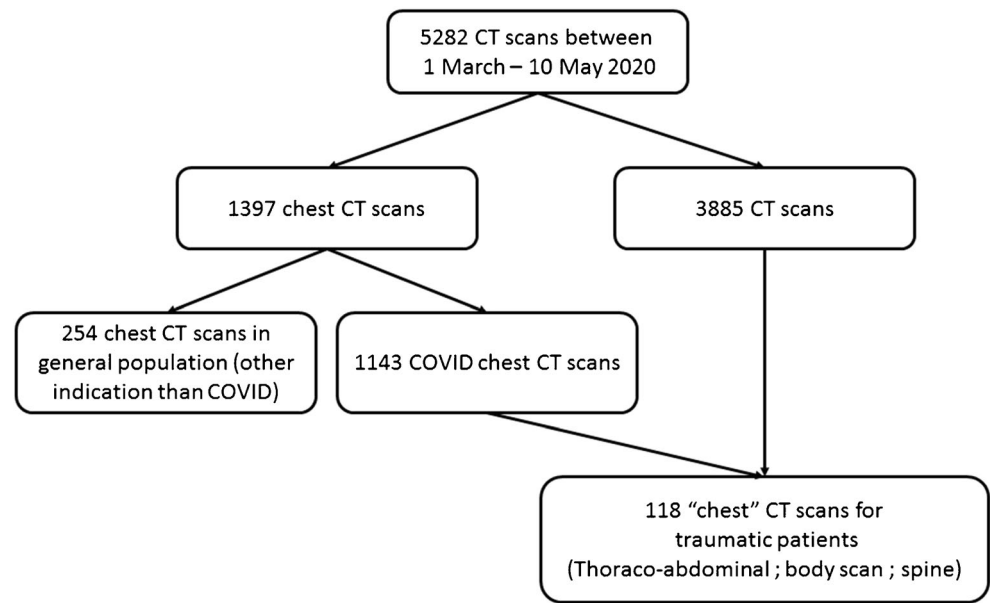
5282 CT scans between 1 March – 10 May 2020

1397 chest CT scans

3885 CT scans

254 chest CT scans in general population (other indication than COVID)

1143 COVID chest CT scans

118 “chest” CT scans for traumatic patients (Thoraco-abdominal ; body scan ; spine)